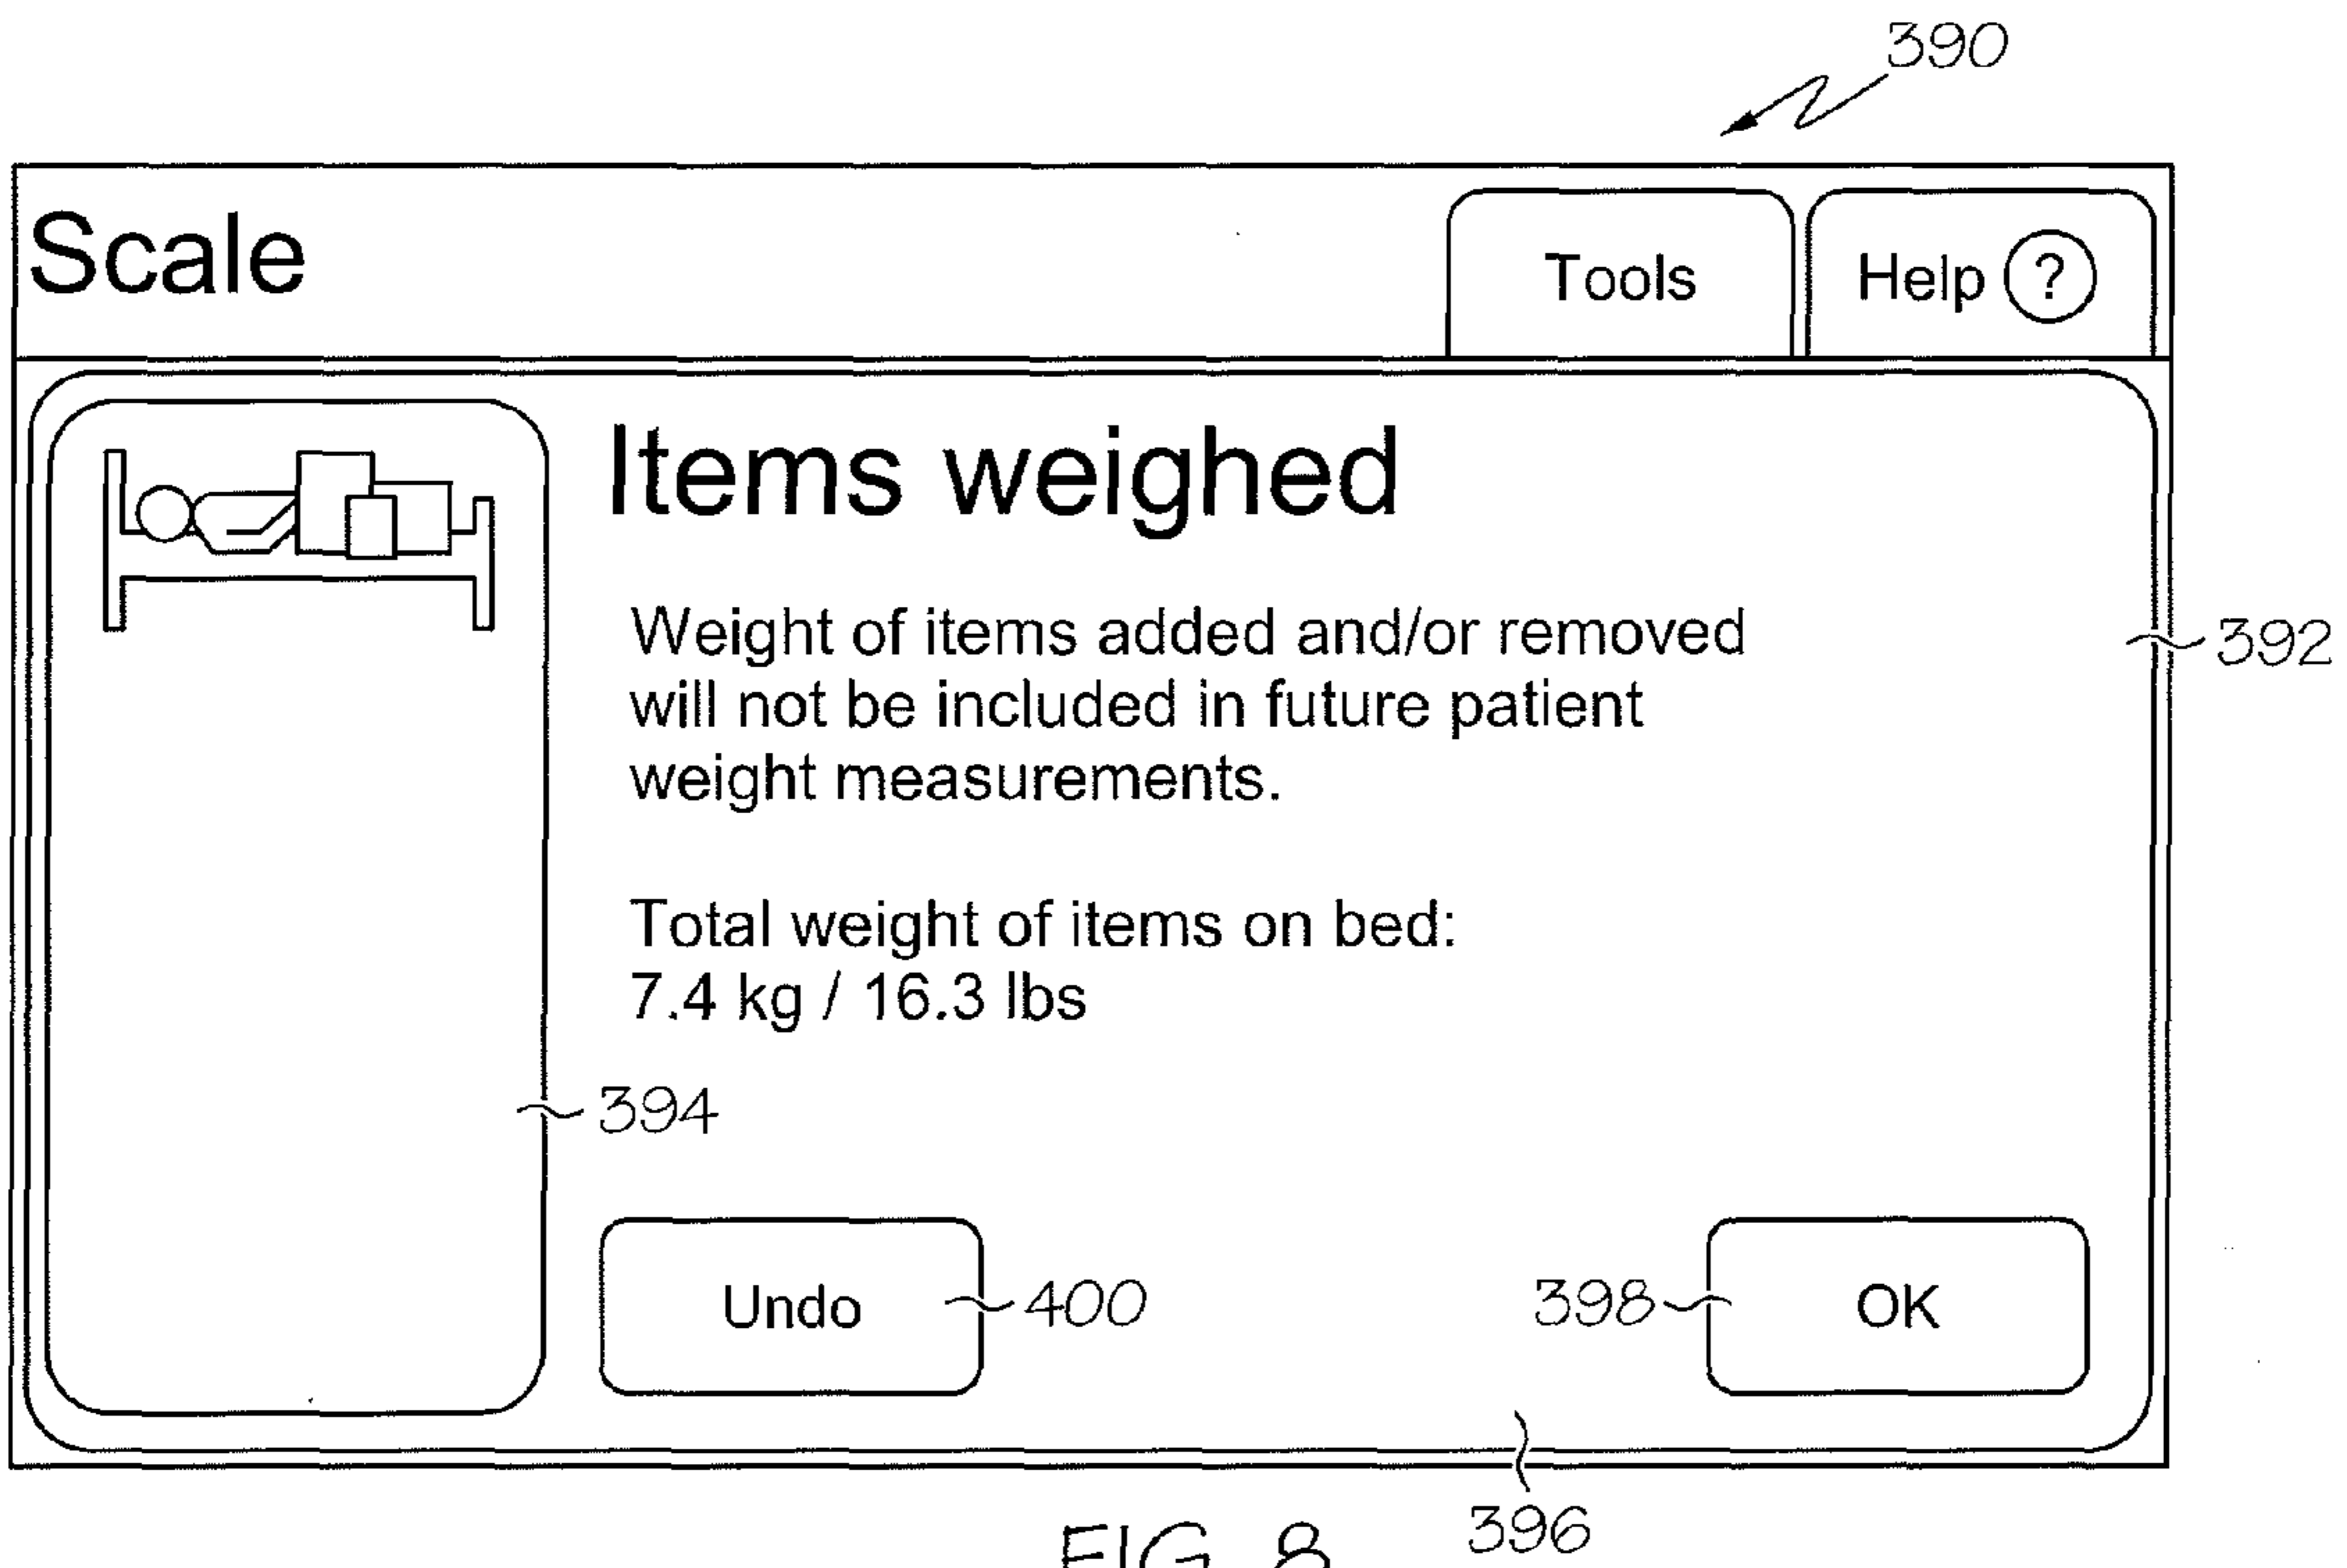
390

Scale

Tools

Help ?

Items weighed

Weight of items added and/or removed will not be included in future patient weight measurements.

392

Total weight of items on bed:
7.4 kg / 16.3 lbs

394

Undo

400

398

OK

396

FIG. 8